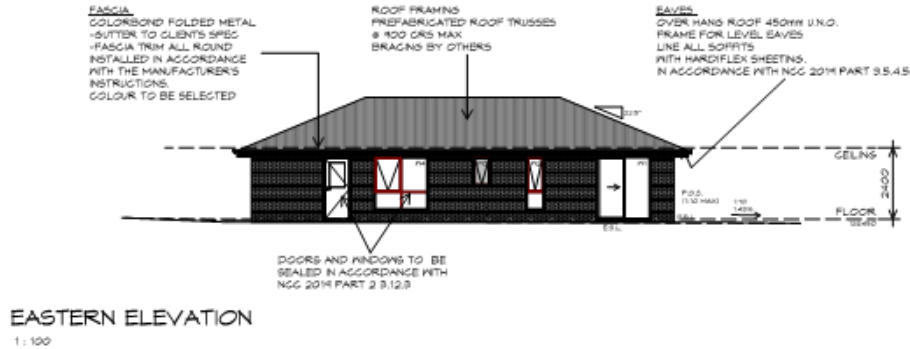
FASCIA
COLORBOND FOLDED METAL
-GUTTER TO CLIENTS SPEC
-FASCIA TRIM ALL ROUND
INSTALLED IN ACCORDANCE
WITH THE MANUFACTURER'S
INSTRUCTIONS.
COLOUR TO BE SELECTED

ROOF FRAMING
PREFABRICATED ROOF TRUSSES
@ 900 CRS MAX
BRACING BY OTHERS

EAVES
OVER HANG ROOF 450mm U.N.O.
FRAME FOR LEVEL EAVES
LINE ALL SOFFITS
WITH HARDIFLEX SHEETING.
IN ACCORDANCE WITH NCC 2019 PART 3.5.4.5

22.5°

CEILING

2400

FLOOR

F.G.S.
(1:10 MAX)

1:10
1435

E.G.L.

DOORS AND WINDOWS TO BE
SEALED IN ACCORDANCE WITH
NCC 2019 PART 2 3.12.3

EASTERN ELEVATION
1 : 100